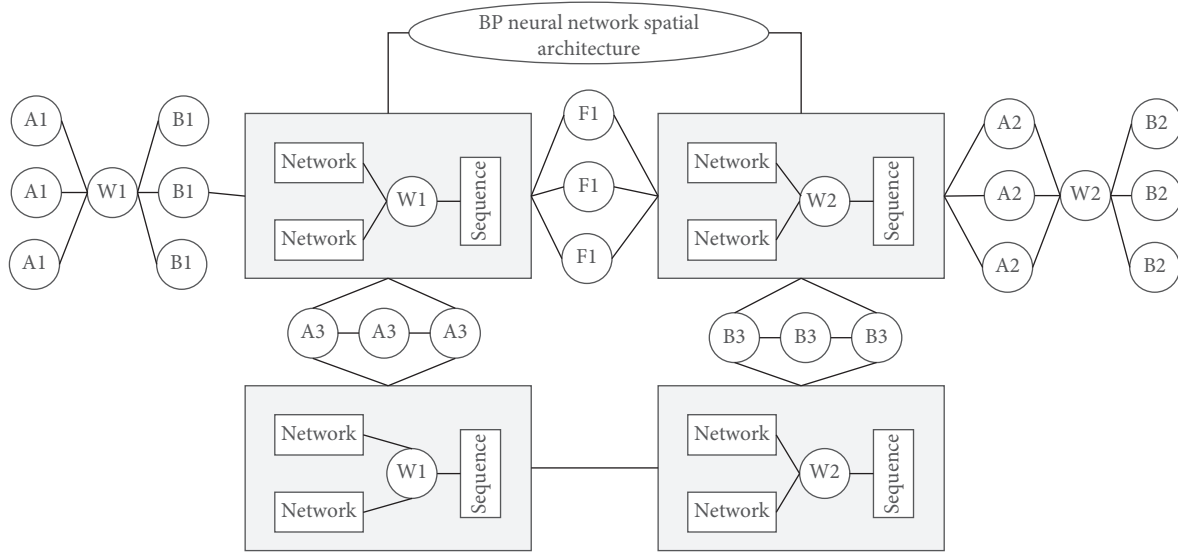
BP neural network spatial architecture

A1
A1
A1
W1
B1
B1
B1

Network
Network
W1
Sequence

F1
F1
F1

Network
Network
W2
Sequence

A2
A2
A2
W2
B2
B2
B2

A3
A3
A3

B3
B3
B3

Network
Network
W1
Sequence

Network
Network
W2
Sequence